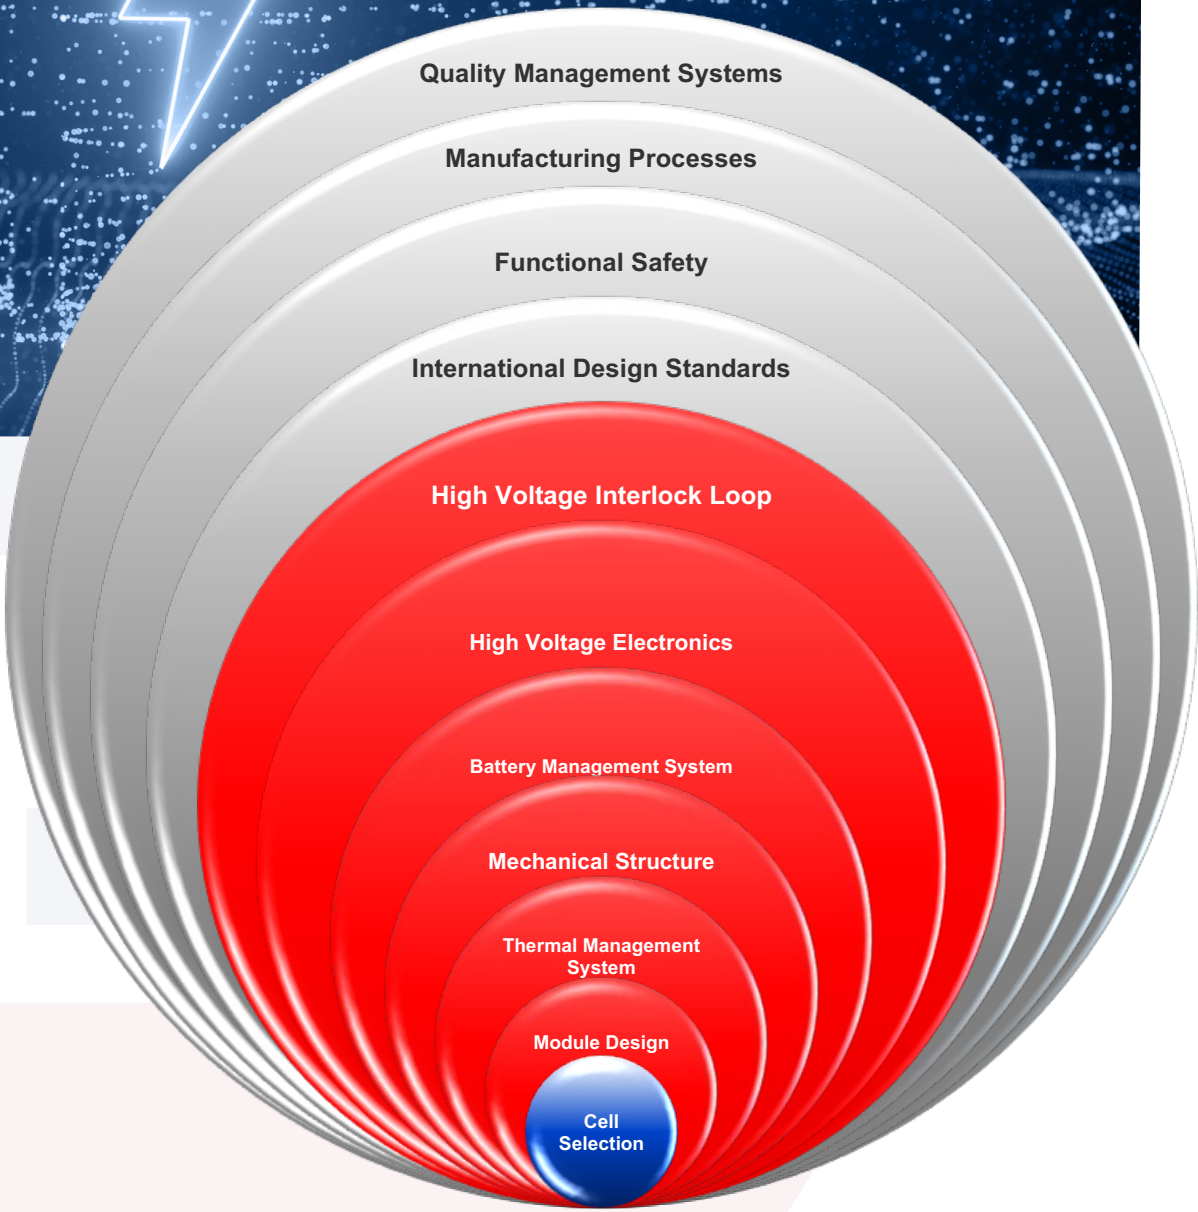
Quality Management Systems

Manufacturing Processes

Functional Safety

International Design Standards

High Voltage Interlock Loop

High Voltage Electronics

Battery Management System

Mechanical Structure

Thermal Management System

Module Design

Cell Selection